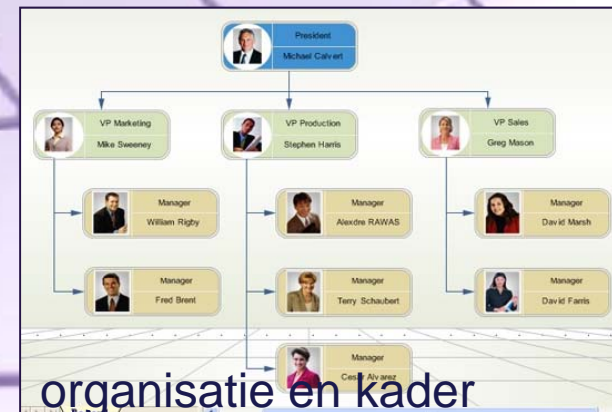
President
Michael Calvert

VP Marketing
Mike Sweeney

VP Production
Stephen Harris

VP Sales
Greg Mason

Manager
William Rigby

Manager
Alexdre RAWAS

Manager
David Marsh

Manager
Fred Brent

Manager
Terry Schaubert

Manager
David Farris

Manager
Cesar Alvarez

organisatie en kader